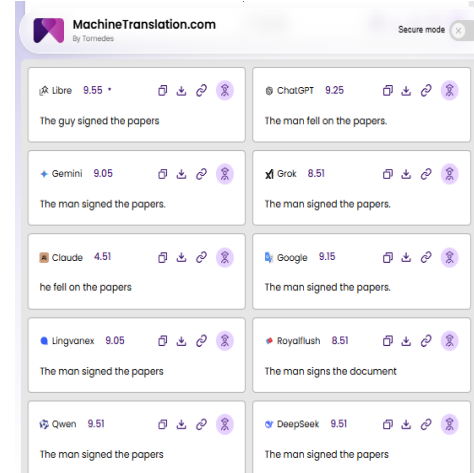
MachineTranslation.com
By Tomedes

Secure mode

Libre 9.55
The guy signed the papers

ChatGPT 9.25
The man fell on the papers.

Gemini 9.05
The man signed the papers.

Grok 8.51
The man signed the papers.

Claude 4.51
he fell on the papers

Google 9.15
The man signed the papers.

Lingvanex 9.05
The man signed the papers

Royalflush 8.51
The man signs the document

Qwen 9.51
The man signed the papers

DeepSeek 9.51
The man signed the papers.